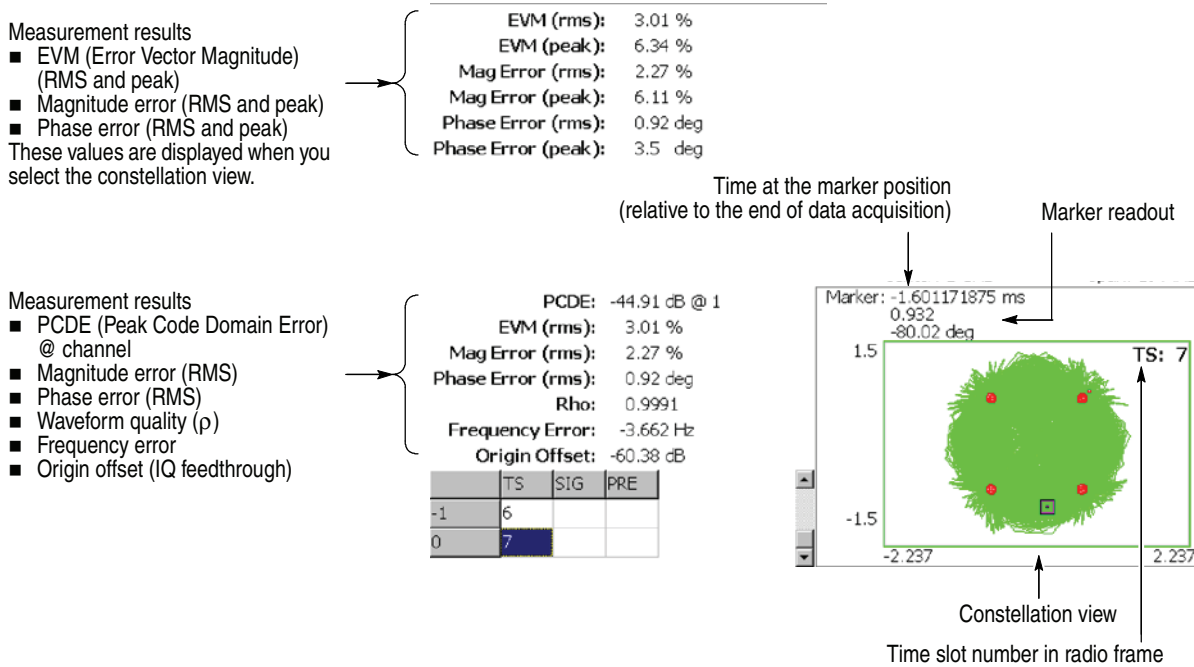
Measurement results
■ EVM (Error Vector Magnitude) (RMS and peak)
■ Magnitude error (RMS and peak)
■ Phase error (RMS and peak)
These values are displayed when you select the constellation view.

| | |
|---|---|
| EVM (rms): | 3.01 % |
| EVM (peak): | 6.34 % |
| Mag Error (rms): | 2.27 % |
| Mag Error (peak): | 6.11 % |
| Phase Error (rms): | 0.92 deg |
| Phase Error (peak): | 3.5 deg |

Time at the marker position (relative to the end of data acquisition)

Marker readout

Measurement results
■ PCDE (Peak Code Domain Error) @ channel
■ Magnitude error (RMS)
■ Phase error (RMS)
■ Waveform quality (ρ)
■ Frequency error
■ Origin offset (IQ feedthrough)

| | |
|---|---|
| PCDE: | -44.91 dB @ 1 |
| EVM (rms): | 3.01 % |
| Mag Error (rms): | 2.27 % |
| Phase Error (rms): | 0.92 deg |
| Rho: | 0.9991 |
| Frequency Error: | -3.662 Hz |
| Origin Offset: | -60.38 dB |

| | TS | SIG | PRE |
|---|---|---|---|
| -1 | 6 | | |
| 0 | 7 | | |

Marker: -1.601171875 ms
0.932
-80.02 deg
1.5
TS: 7
-1.5
-2.237
2.237

Constellation view

Time slot number in radio frame